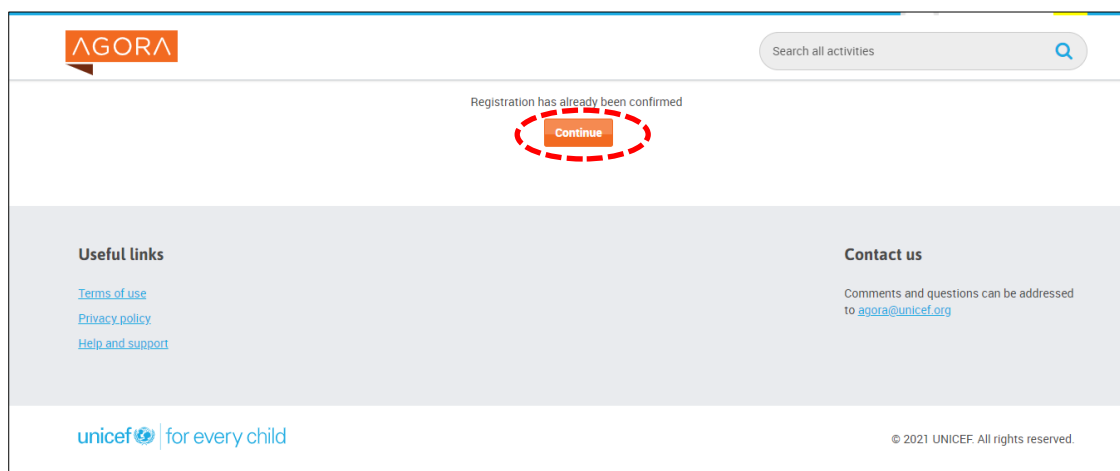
AGORA

Search all activities

Registration has already been confirmed

Continue

Useful links

Terms of use

Privacy policy

Help and support

Contact us

Comments and questions can be addressed to agora@unicef.org

unicef | for every child

© 2021 UNICEF. All rights reserved.